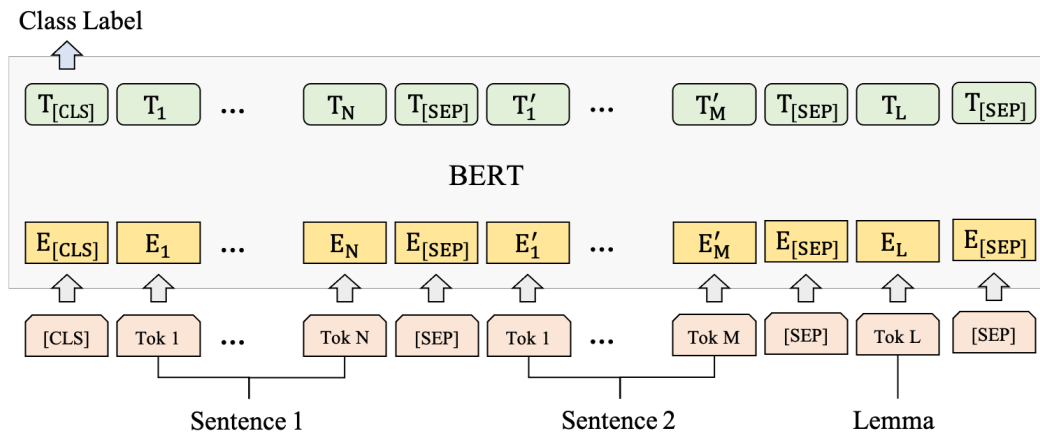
Class Label

$T_{[CLS]}$ $T_1$ ... $T_N$ $T_{[SEP]}$ $T'_1$ ... $T'_M$ $T_{[SEP]}$ $T_L$ $T_{[SEP]}$

BERT

$E_{[CLS]}$ $E_1$ ... $E_N$ $E_{[SEP]}$ $E'_1$ ... $E'_M$ $E_{[SEP]}$ $E_L$ $E_{[SEP]}$

[CLS] Tok 1 ... Tok N [SEP] Tok 1 ... Tok M [SEP] Tok L [SEP]

Sentence 1 Sentence 2 Lemma